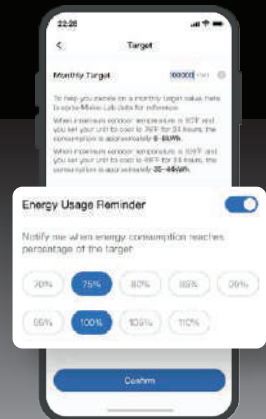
22:26

<

Target

Monthly Target

To help you decide on a monthly target value, here is some Midea Lab data for reference:

When maximum outdoor temperature is 90°F and you set your unit to cool to 76°F for 24 hours, the consumption is approximately 6-8kWh.

When maximum outdoor temperature is 100°F and you set your unit to cool to 76°F for 24 hours, the consumption is approximately 35-44kWh.

Energy Usage Reminder

Notify me when energy consumption reaches percentage of the target

70%

75%

80%

85%

90%

95%

100%

105%

110%

Confirm